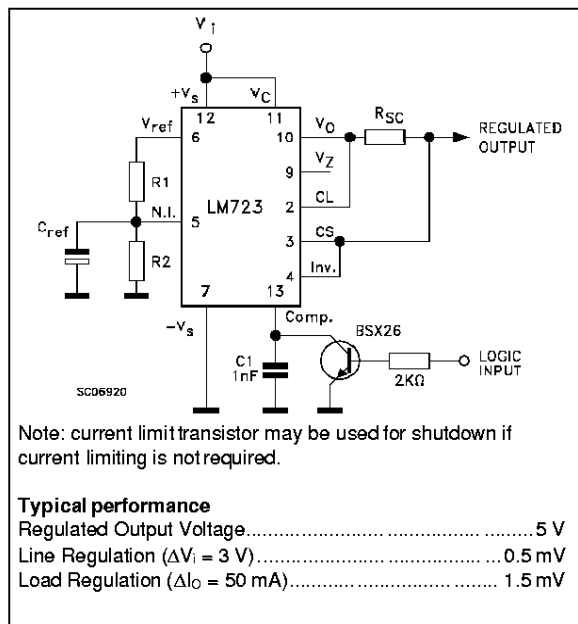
$V_I$

$+V_s$ 12 11 $V_C$

$V_{ref}$ 6 10 $V_O$ $R_{SC}$ REGULATED OUTPUT

9 $V_Z$

R1 LM723 2 CL

$C_{ref}$ N.I. 5 3 CS

R2 4 Inv.

7 13

$-V_s$ Comp.

BSX26

C1 1nF

2KΩ LOGIC INPUT

SC06920

Note: current limit transistor may be used for shutdown if current limiting is not required.

**Typical performance**
Regulated Output Voltage.........................................5 V
Line Regulation ($\Delta V_i$ = 3 V).........................................0.5 mV
Load Regulation ($\Delta I_O$ = 50 mA)......................................... 1.5 mV